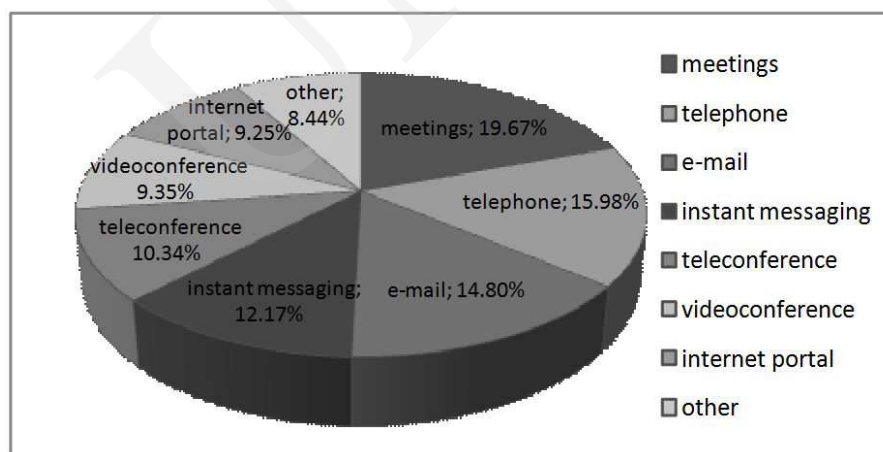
meetings; 19.67%
telephone; 15.98%
e-mail; 14.80%
instant messaging; 12.17%
teleconference 10.34%
videoconference 9.35%
internet portal; 9.25%
other; 8.44%

meetings
telephone
e-mail
instant messaging
teleconference
videoconference
internet portal
other